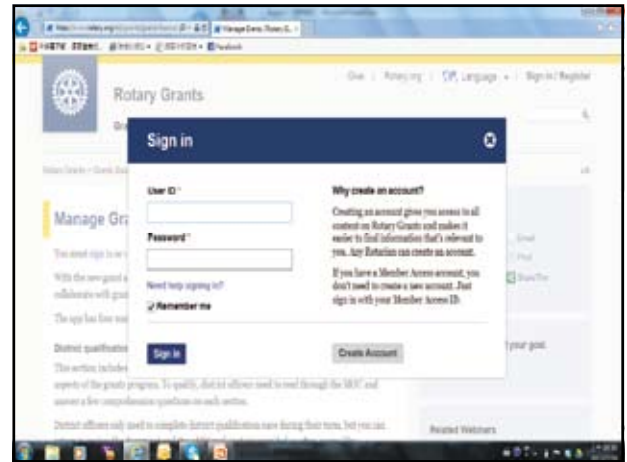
Rotary Grants

Give | Rotary.org | Language | Sign in / Register

Manage Gr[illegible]

Sign in

User ID *

Password *

Need help signing in?

Remember me

Sign in

Why create an account?

Creating an account gives you access to all content on Rotary Grants and makes it easier to find information that's relevant to you. Any Rotarian can create an account.

If you have a Member Access account, you don't need to create a new account. Just sign in with your Member Access ID.

Create Account

District qualification

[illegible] aspects of the grants program. To qualify, district officers need to read through the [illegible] and answer a few comprehension questions on each section.

your goal.

Related Webinars